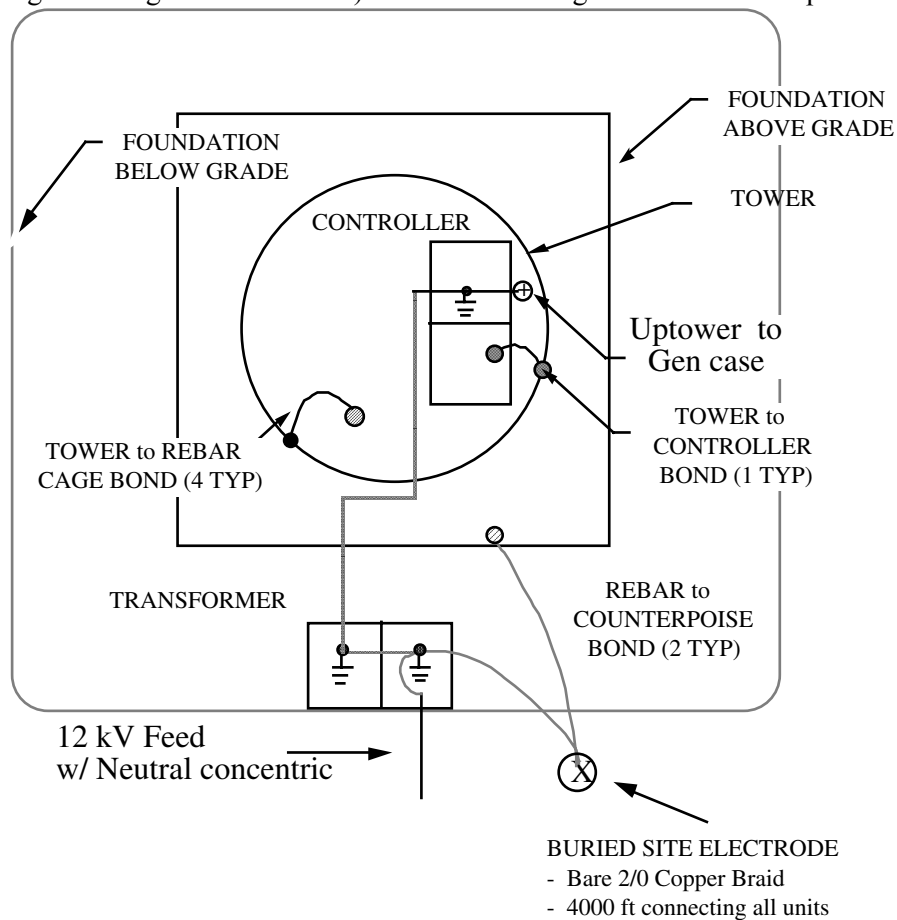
FOUNDATION ABOVE GRADE

FOUNDATION BELOW GRADE

TOWER

CONTROLLER

Uptower to Gen case

TOWER to CONTROLLER BOND (1 TYP)

TOWER to REBAR CAGE BOND (4 TYP)

REBAR to COUNTERPOISE BOND (2 TYP)

TRANSFORMER

12 kV Feed w/ Neutral concentric

X

BURIED SITE ELECTRODE
- Bare 2/0 Copper Braid
- 4000 ft connecting all units